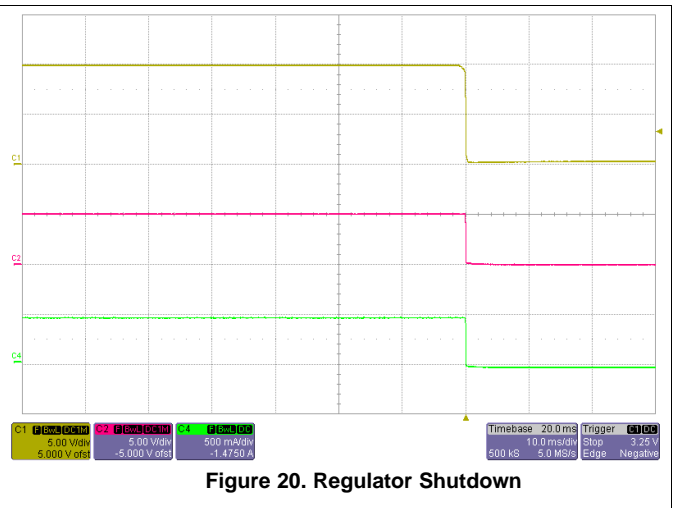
C1

C2

C4

| C1 | F | BwL | DC1M |
|---|---|---|---|
| 5.00 V/div | | | |
| 5.000 V ofst | | | |

| C2 | F | BwL | DC1M |
|---|---|---|---|
| 5.00 V/div | | | |
| -5.000 V ofst | | | |

| C4 | F | BwL | DC |
|---|---|---|---|
| 500 mA/div | | | |
| -1.4750 A | | | |

| Timebase | 20.0 ms |
|---|---|
| | 10.0 ms/div |
| 500 kS | 5.0 MS/s |

| Trigger | C1 DC |
|---|---|
| Stop | 3.25 V |
| Edge | Negative |

Figure 20. Regulator Shutdown